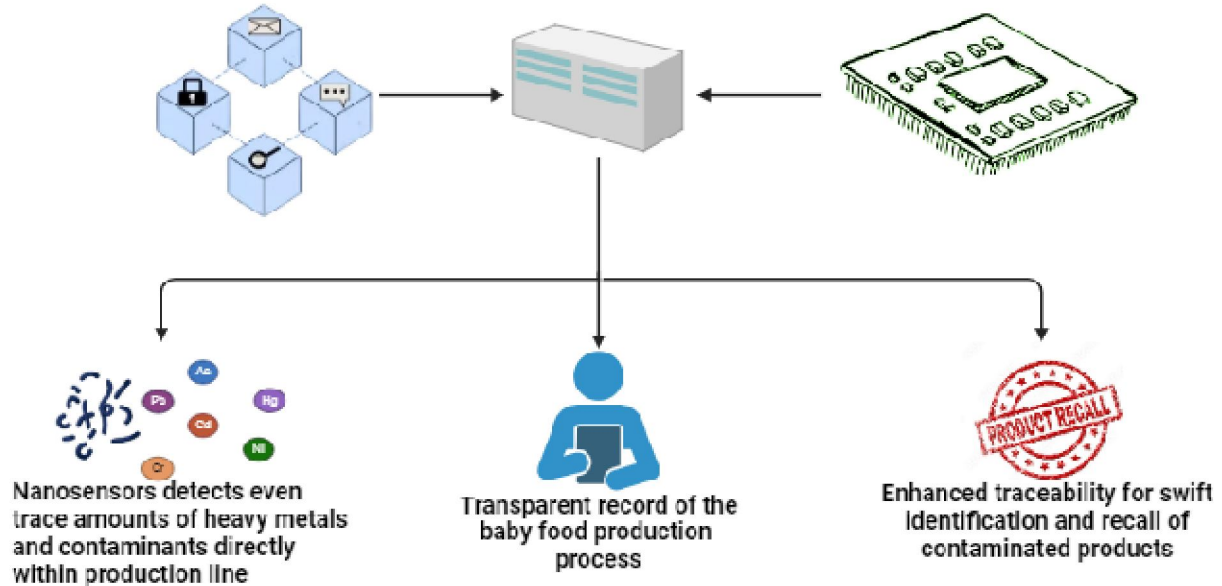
As

Pb

Hg

Cd

Ni

Cr

Nanosensors detects even trace amounts of heavy metals and contaminants directly within production line

Transparent record of the baby food production process

PRODUCT RECALL

Enhanced traceability for swift identification and recall of contaminated products